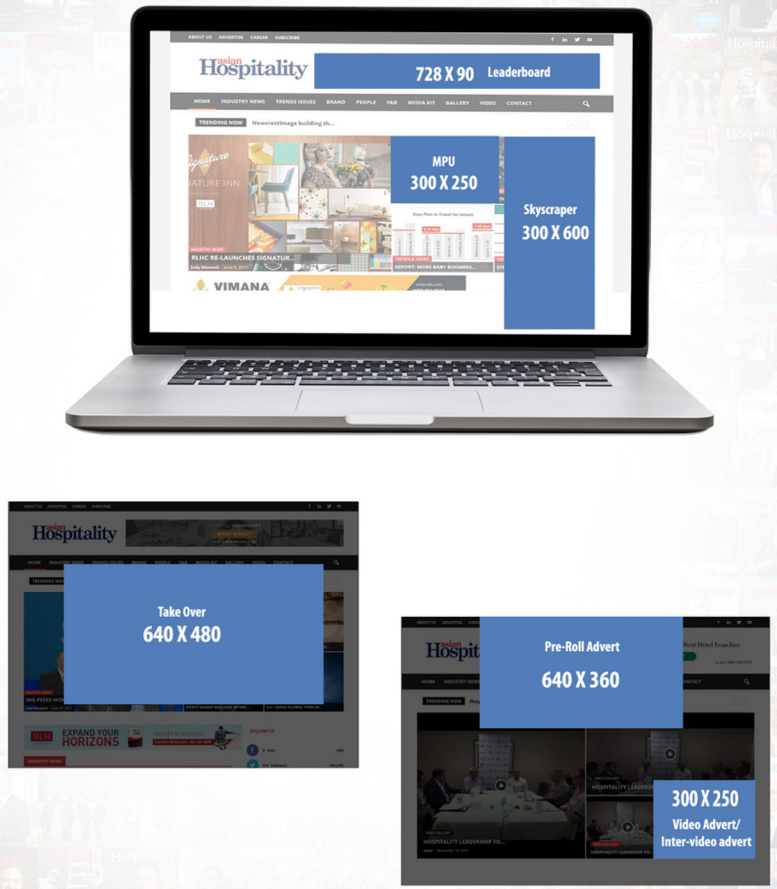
ABOUT US ADVERTISE CAREER SUBSCRIBE

asian Hospitality

728 X 90 Leaderboard

HOME INDUSTRY NEWS TRENDS ISSUES BRAND PEOPLE F&B MEDIA KIT GALLERY VIDEO CONTACT

TRENDING NOW Newcrestimage building th...

MPU
300 X 250

Skyscraper
300 X 600

INDUSTRY NEWS
RLHC RE-LAUNCHES SIGNATUR...

REPORT: MORE BABY BOOMERS...

VIMANA

ABOUT US ADVERTISE CAREER SUBSCRIBE

asian Hospitality

HOME INDUSTRY NEWS TRENDS ISSUES BRAND PEOPLE F&B MEDIA KIT GALLERY VIDEO CONTACT

TRENDING NOW

Take Over
640 X 480

EXPAND YOUR HORIZONS

FOLLOW US

INDUSTRY NEWS

asian Hospitality

Pre-Roll Advert
640 X 360

HOME INDUSTRY NEWS CONTACT

TRENDING NOW

HOSPITALITY LEADERSHIP

HOSPITALITY LEADERSHIP FO...

300 X 250
Video Advert/
Inter-video advert